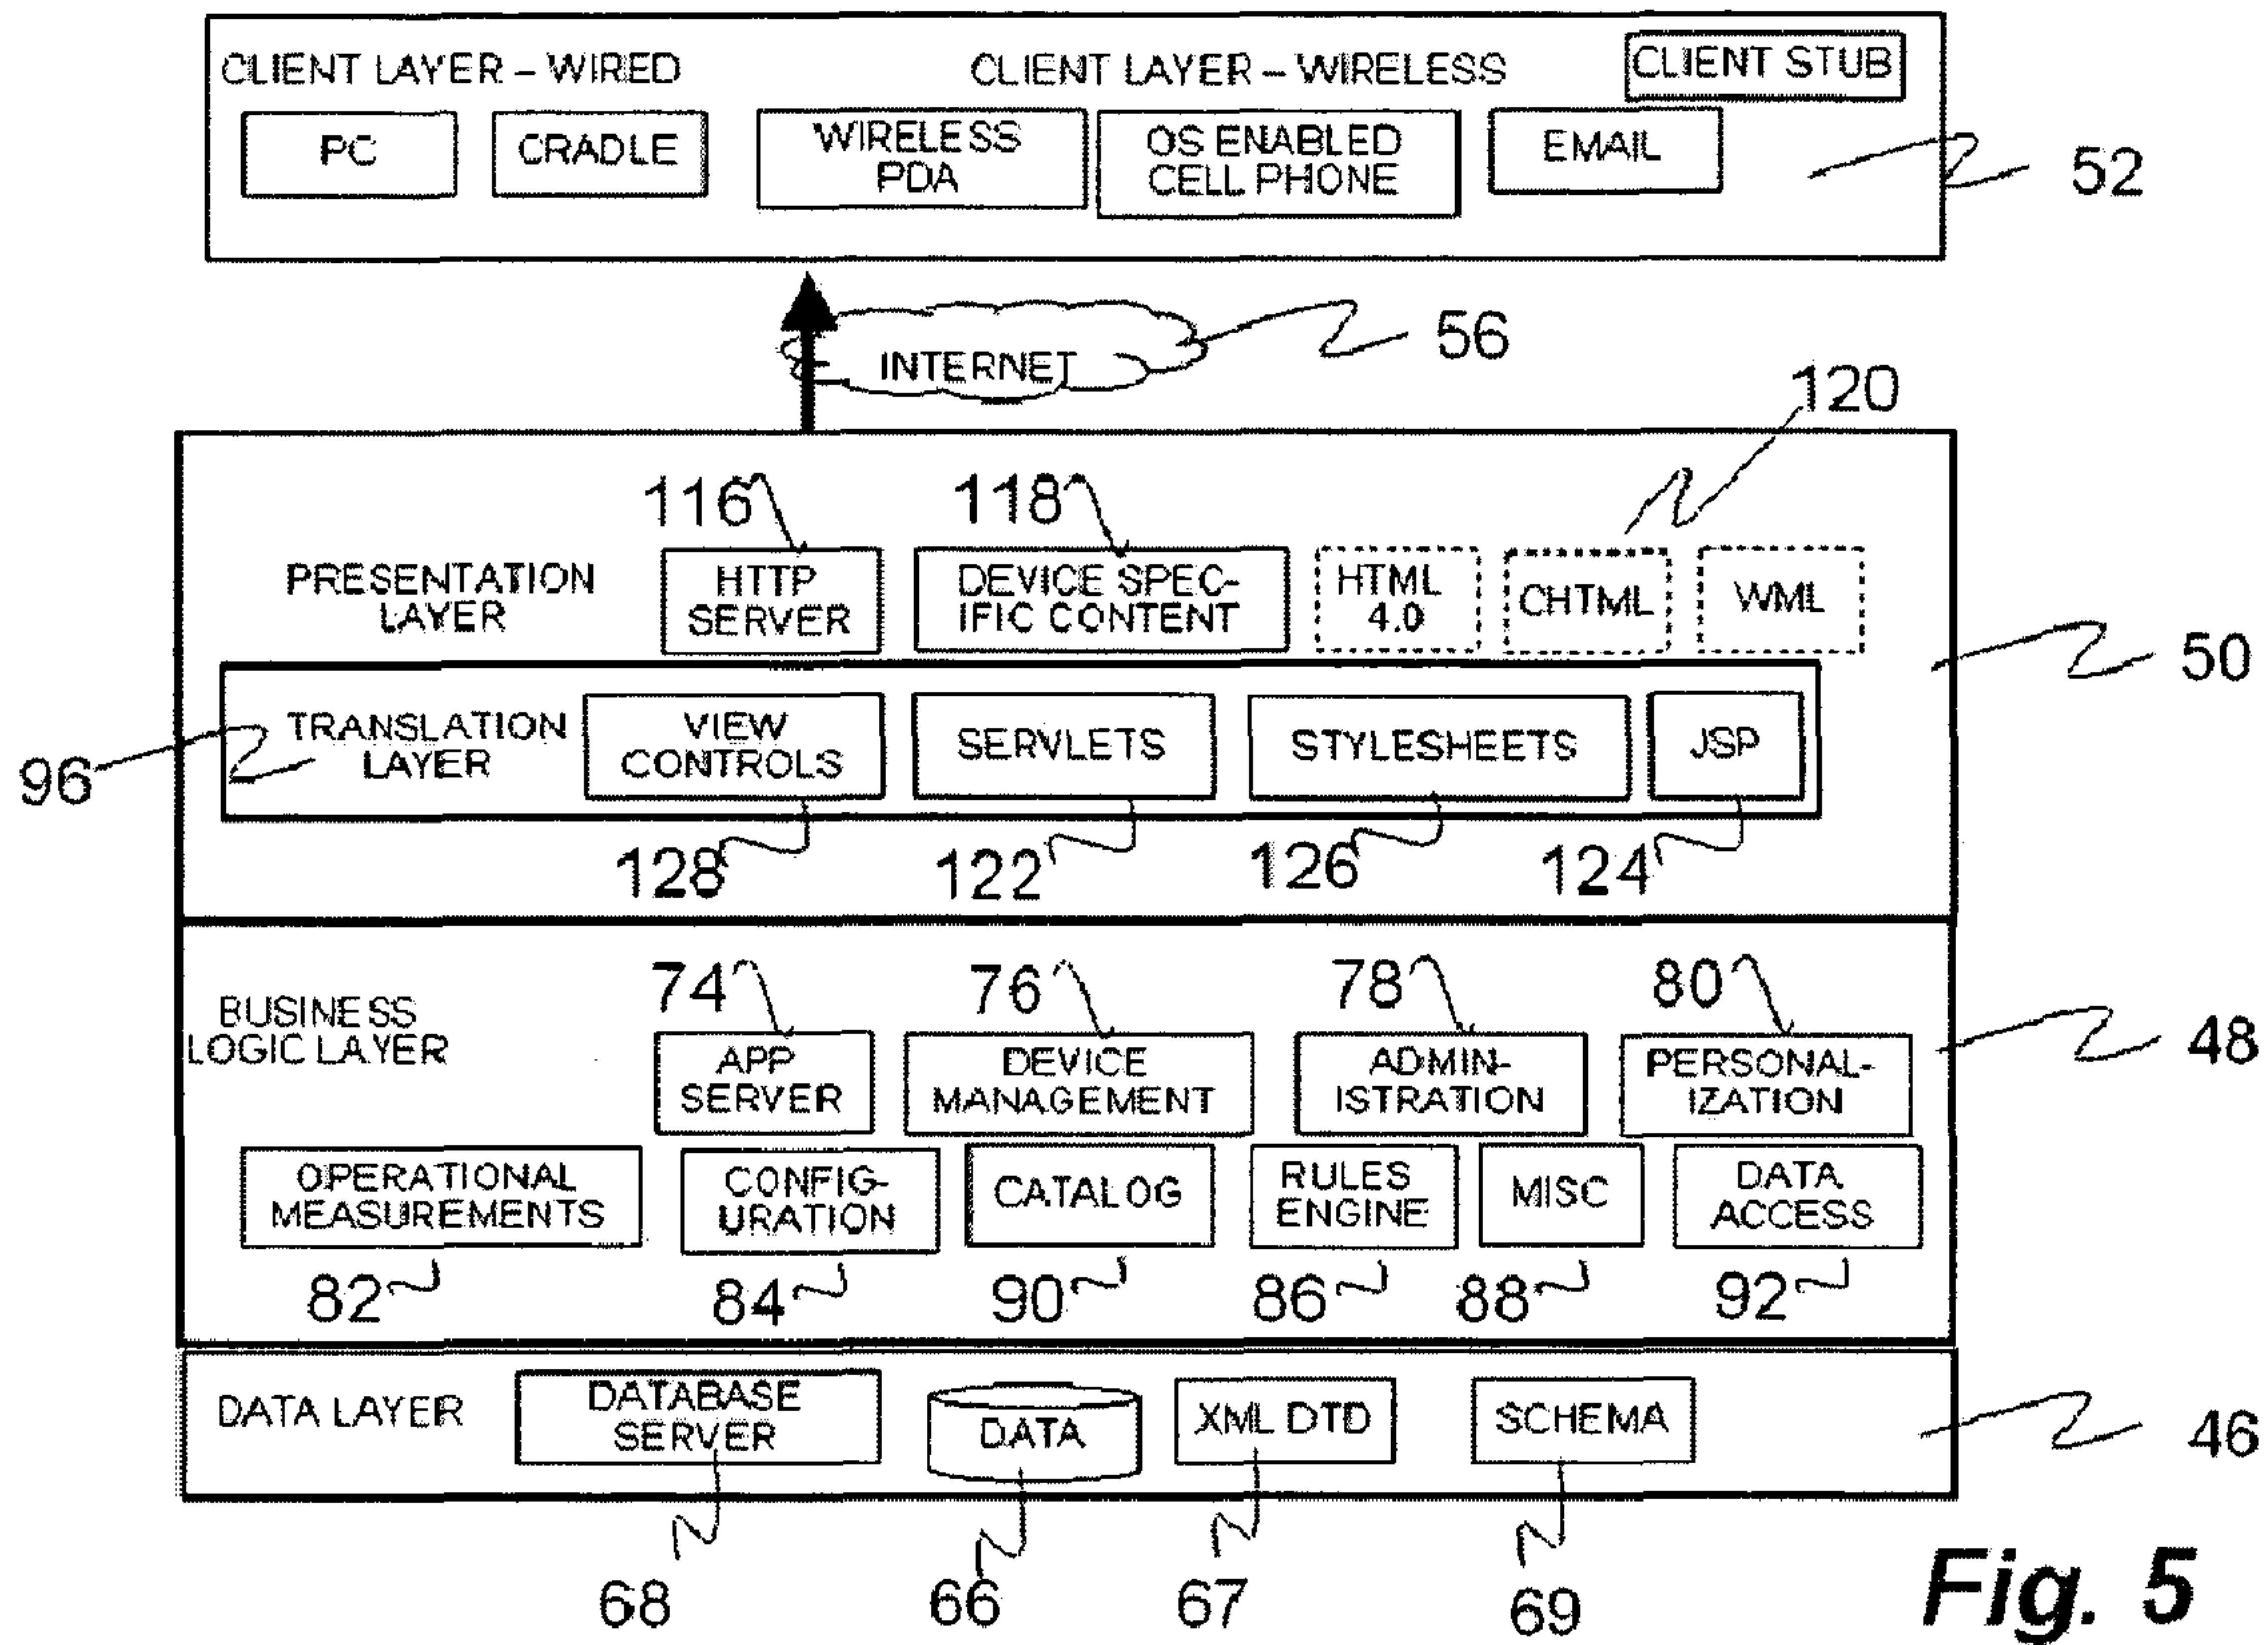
CLIENT LAYER – WIRED

CLIENT LAYER – WIRELESS

CLIENT STUB

PC

CRADLE

WIRELESS PDA

OS ENABLED CELL PHONE

EMAIL

52

INTERNET

56

120

116

118

PRESENTATION LAYER

HTTP SERVER

DEVICE SPECIFIC CONTENT

HTML 4.0

CHTML

WML

50

96

TRANSLATION LAYER

VIEW CONTROLS

SERVLETS

STYLESHEETS

JSP

128

122

126

124

74

76

78

80

BUSINESS LOGIC LAYER

APP SERVER

DEVICE MANAGEMENT

ADMINISTRATION

PERSONALIZATION

48

OPERATIONAL MEASUREMENTS

CONFIGURATION

CATALOG

RULES ENGINE

MISC

DATA ACCESS

82

84

90

86

88

92

DATA LAYER

DATABASE SERVER

DATA

XML DTD

SCHEMA

46

68

66

67

69

Fig. 5